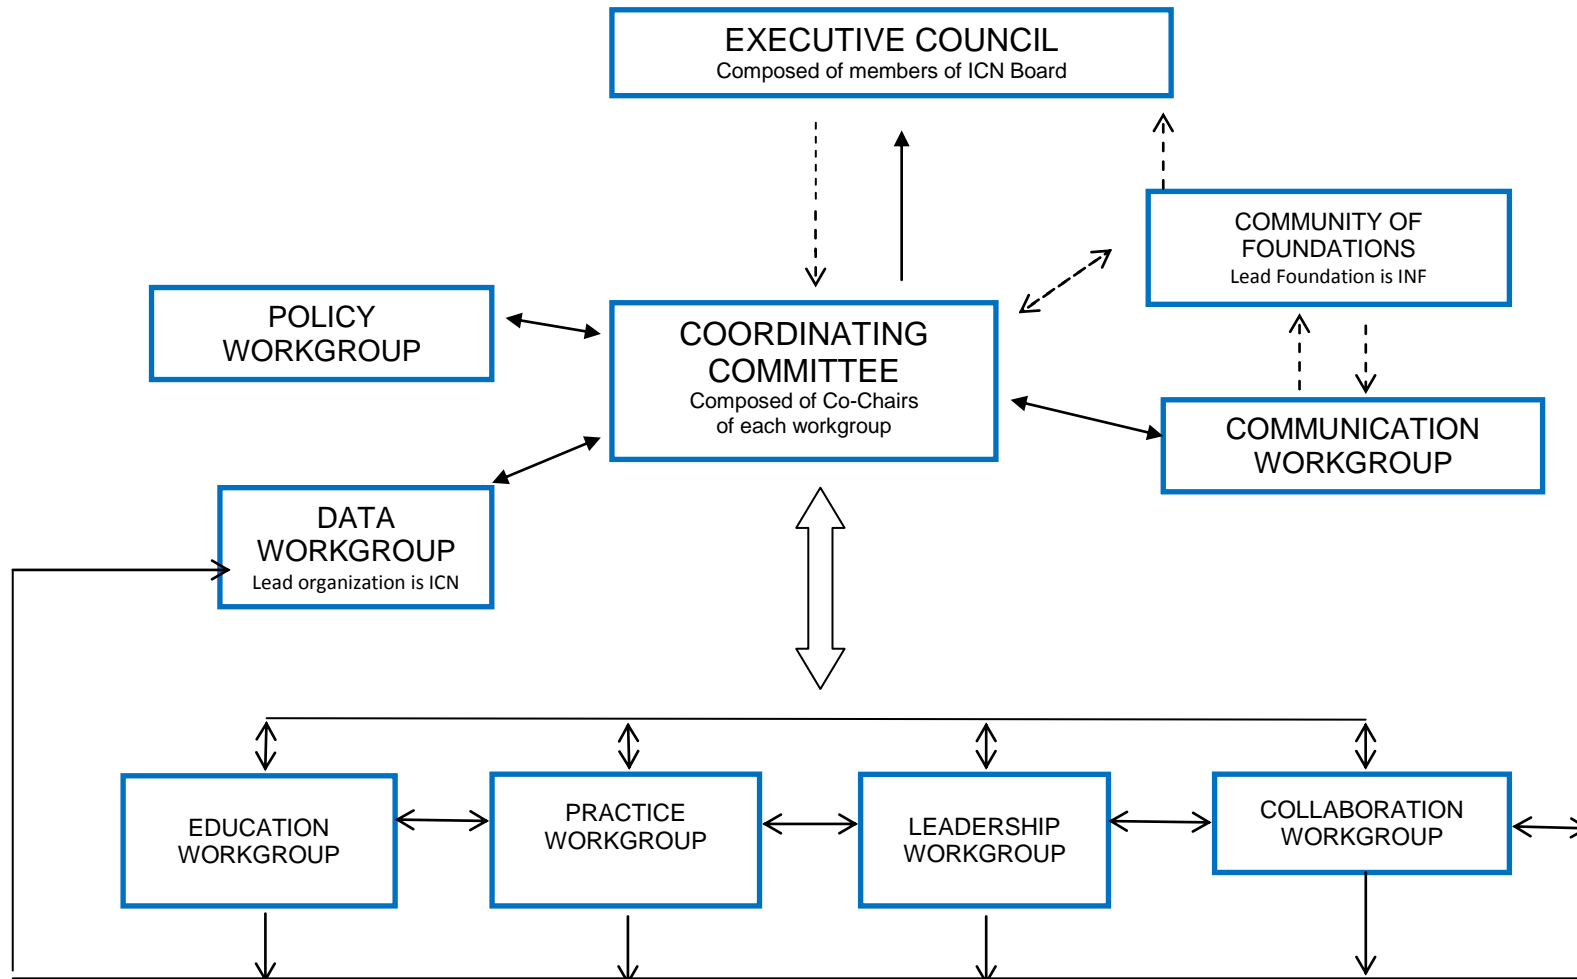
EXECUTIVE COUNCIL
Composed of members of ICN Board

COMMUNITY OF FOUNDATIONS
Lead Foundation is INF

POLICY WORKGROUP

COORDINATING COMMITTEE
Composed of Co-Chairs of each workgroup

COMMUNICATION WORKGROUP

DATA WORKGROUP
Lead organization is ICN

EDUCATION WORKGROUP

PRACTICE WORKGROUP

LEADERSHIP WORKGROUP

COLLABORATION WORKGROUP